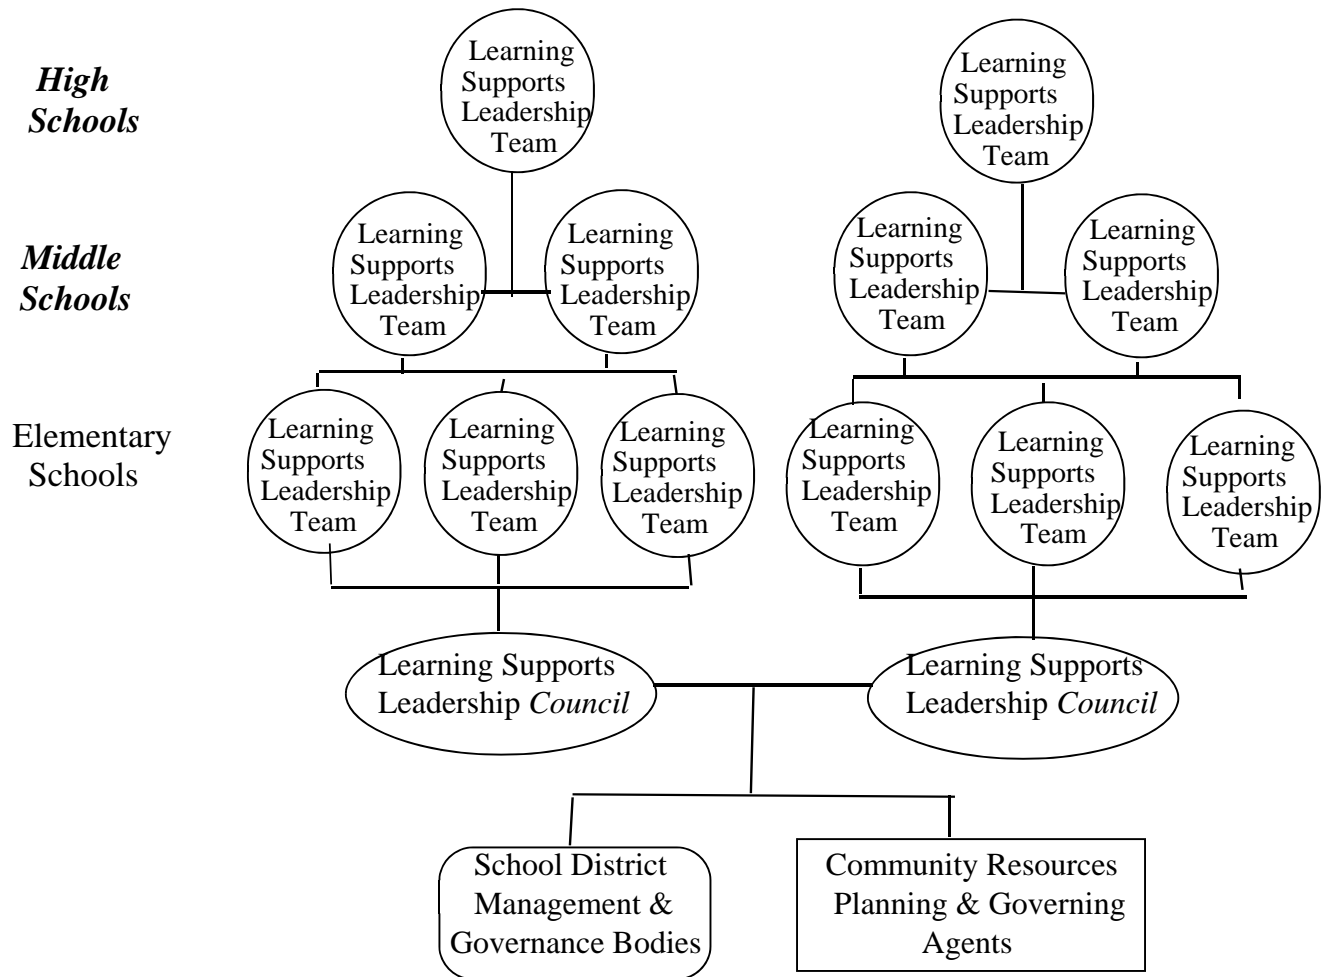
*High Schools*

Learning Supports Leadership Team

Learning Supports Leadership Team

*Middle Schools*

Learning Supports Leadership Team

Learning Supports Leadership Team

Learning Supports Leadership Team

Learning Supports Leadership Team

Elementary Schools

Learning Supports Leadership Team

Learning Supports Leadership Team

Learning Supports Leadership Team

Learning Supports Leadership Team

Learning Supports Leadership Team

Learning Supports Leadership Team

Learning Supports Leadership *Council*

Learning Supports Leadership *Council*

School District Management & Governance Bodies

Community Resources Planning & Governing Agents